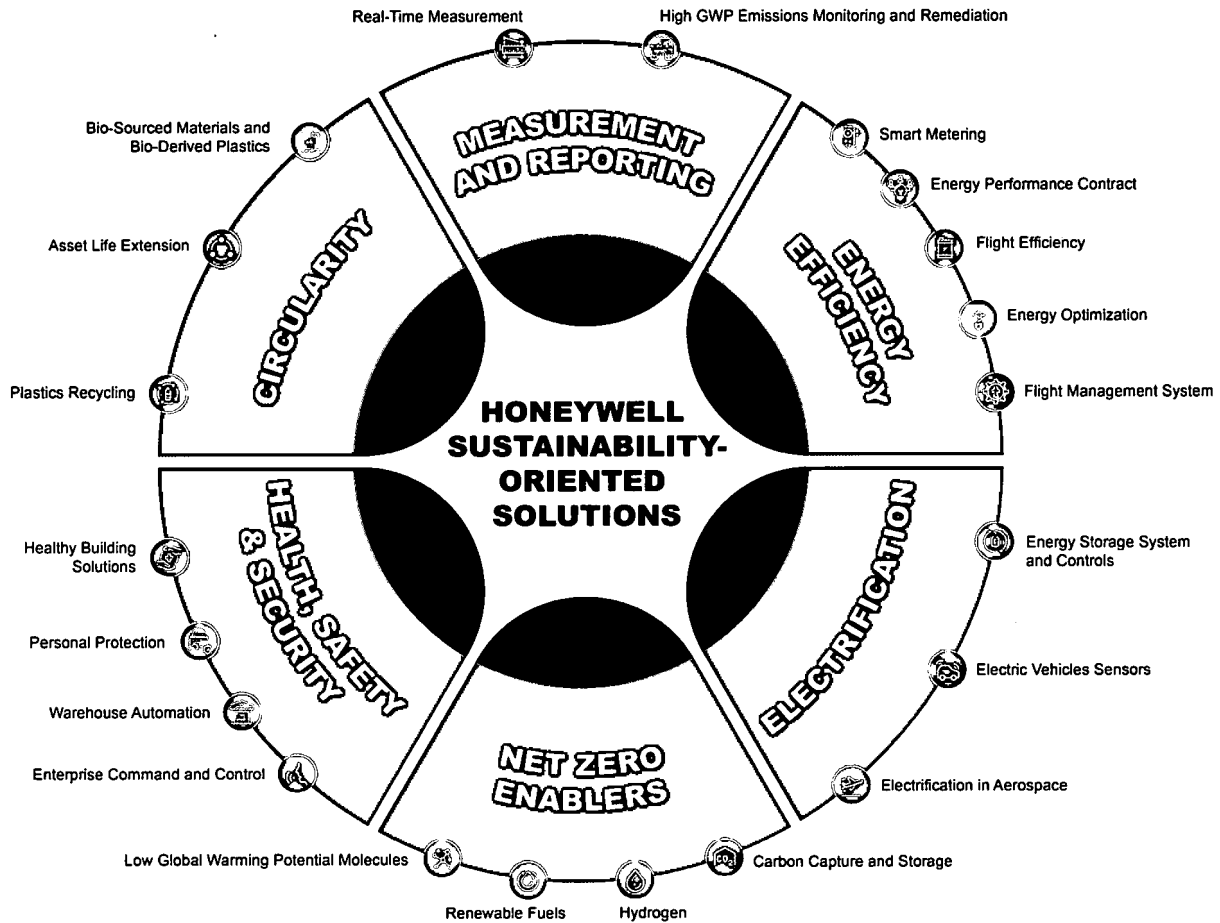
Real-Time Measurement

High GWP Emissions Monitoring and Remediation

MEASUREMENT AND REPORTING

Bio-Sourced Materials and Bio-Derived Plastics

Asset Life Extension

Plastics Recycling

CIRCULARITY

Smart Metering

Energy Performance Contract

Flight Efficiency

Energy Optimization

Flight Management System

ENERGY EFFICIENCY

HONEYWELL SUSTAINABILITY-ORIENTED SOLUTIONS

Healthy Building Solutions

Personal Protection

Warehouse Automation

Enterprise Command and Control

HEALTH, SAFETY & SECURITY

Energy Storage System and Controls

Electric Vehicles Sensors

Electrification in Aerospace

ELECTRIFICATION

NET ZERO ENABLERS

Low Global Warming Potential Molecules

Renewable Fuels

Hydrogen

Carbon Capture and Storage